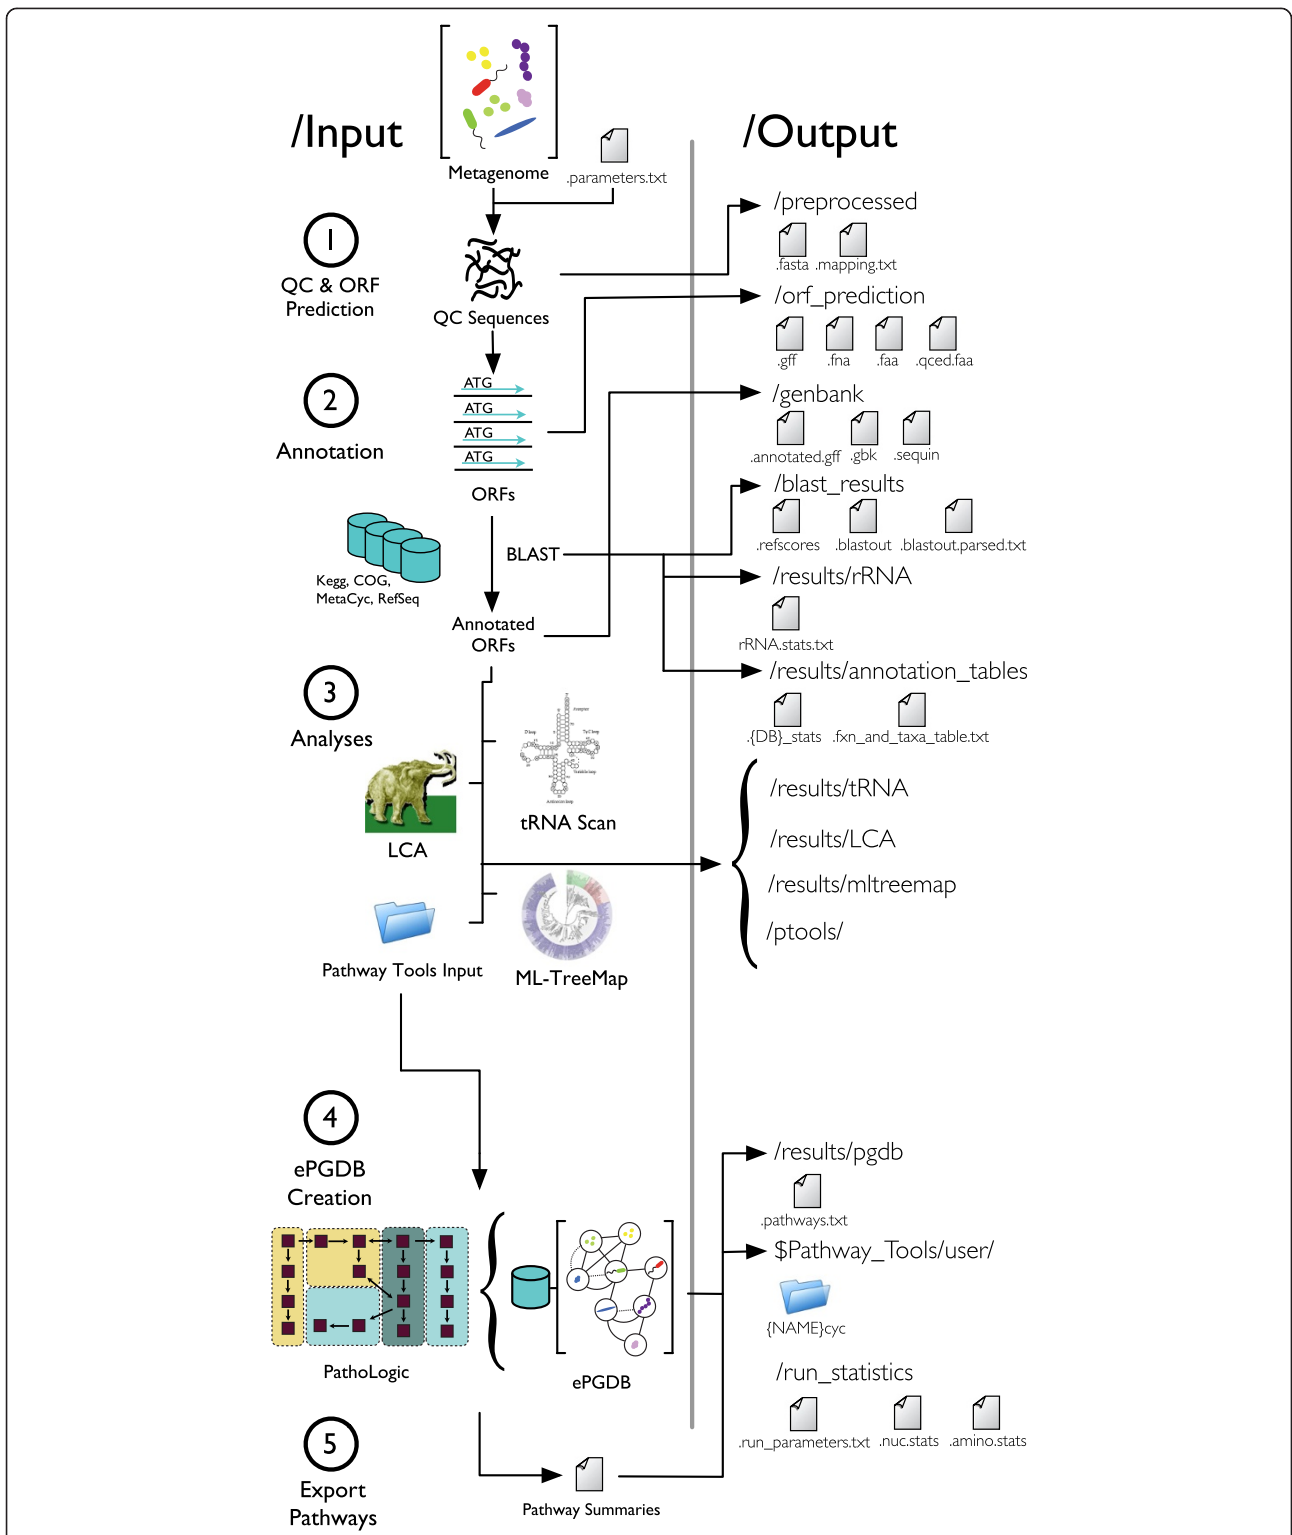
/Input

Metagenome

.parameters.txt

/Output

/preprocessed

.fasta .mapping.txt

1

QC & ORF Prediction

QC Sequences

/orf_prediction

.gff .fna .faa .qced.faa

2

Annotation

ATG
ATG
ATG
ATG

ORFs

/genbank

.annotated.gff .gbk .sequin

/blast_results

.refscores .blastout .blastout.parsed.txt

Kegg, COG, MetaCyc, RefSeq

BLAST

/results/rRNA

rRNA.stats.txt

Annotated ORFs

/results/annotation_tables

.{DB}_stats .fxn_and_taxa_table.txt

3

Analyses

tRNA Scan

LCA

/results/tRNA

/results/LCA

/results/mltreemap

/ptools/

Pathway Tools Input

ML-TreeMap

4

ePGDB Creation

/results/pgdb

.pathways.txt

$Pathway_Tools/user/

{NAME}cyc

PathoLogic

ePGDB

/run_statistics

.run_parameters.txt .nuc.stats .amino.stats

5

Export Pathways

Pathway Summaries